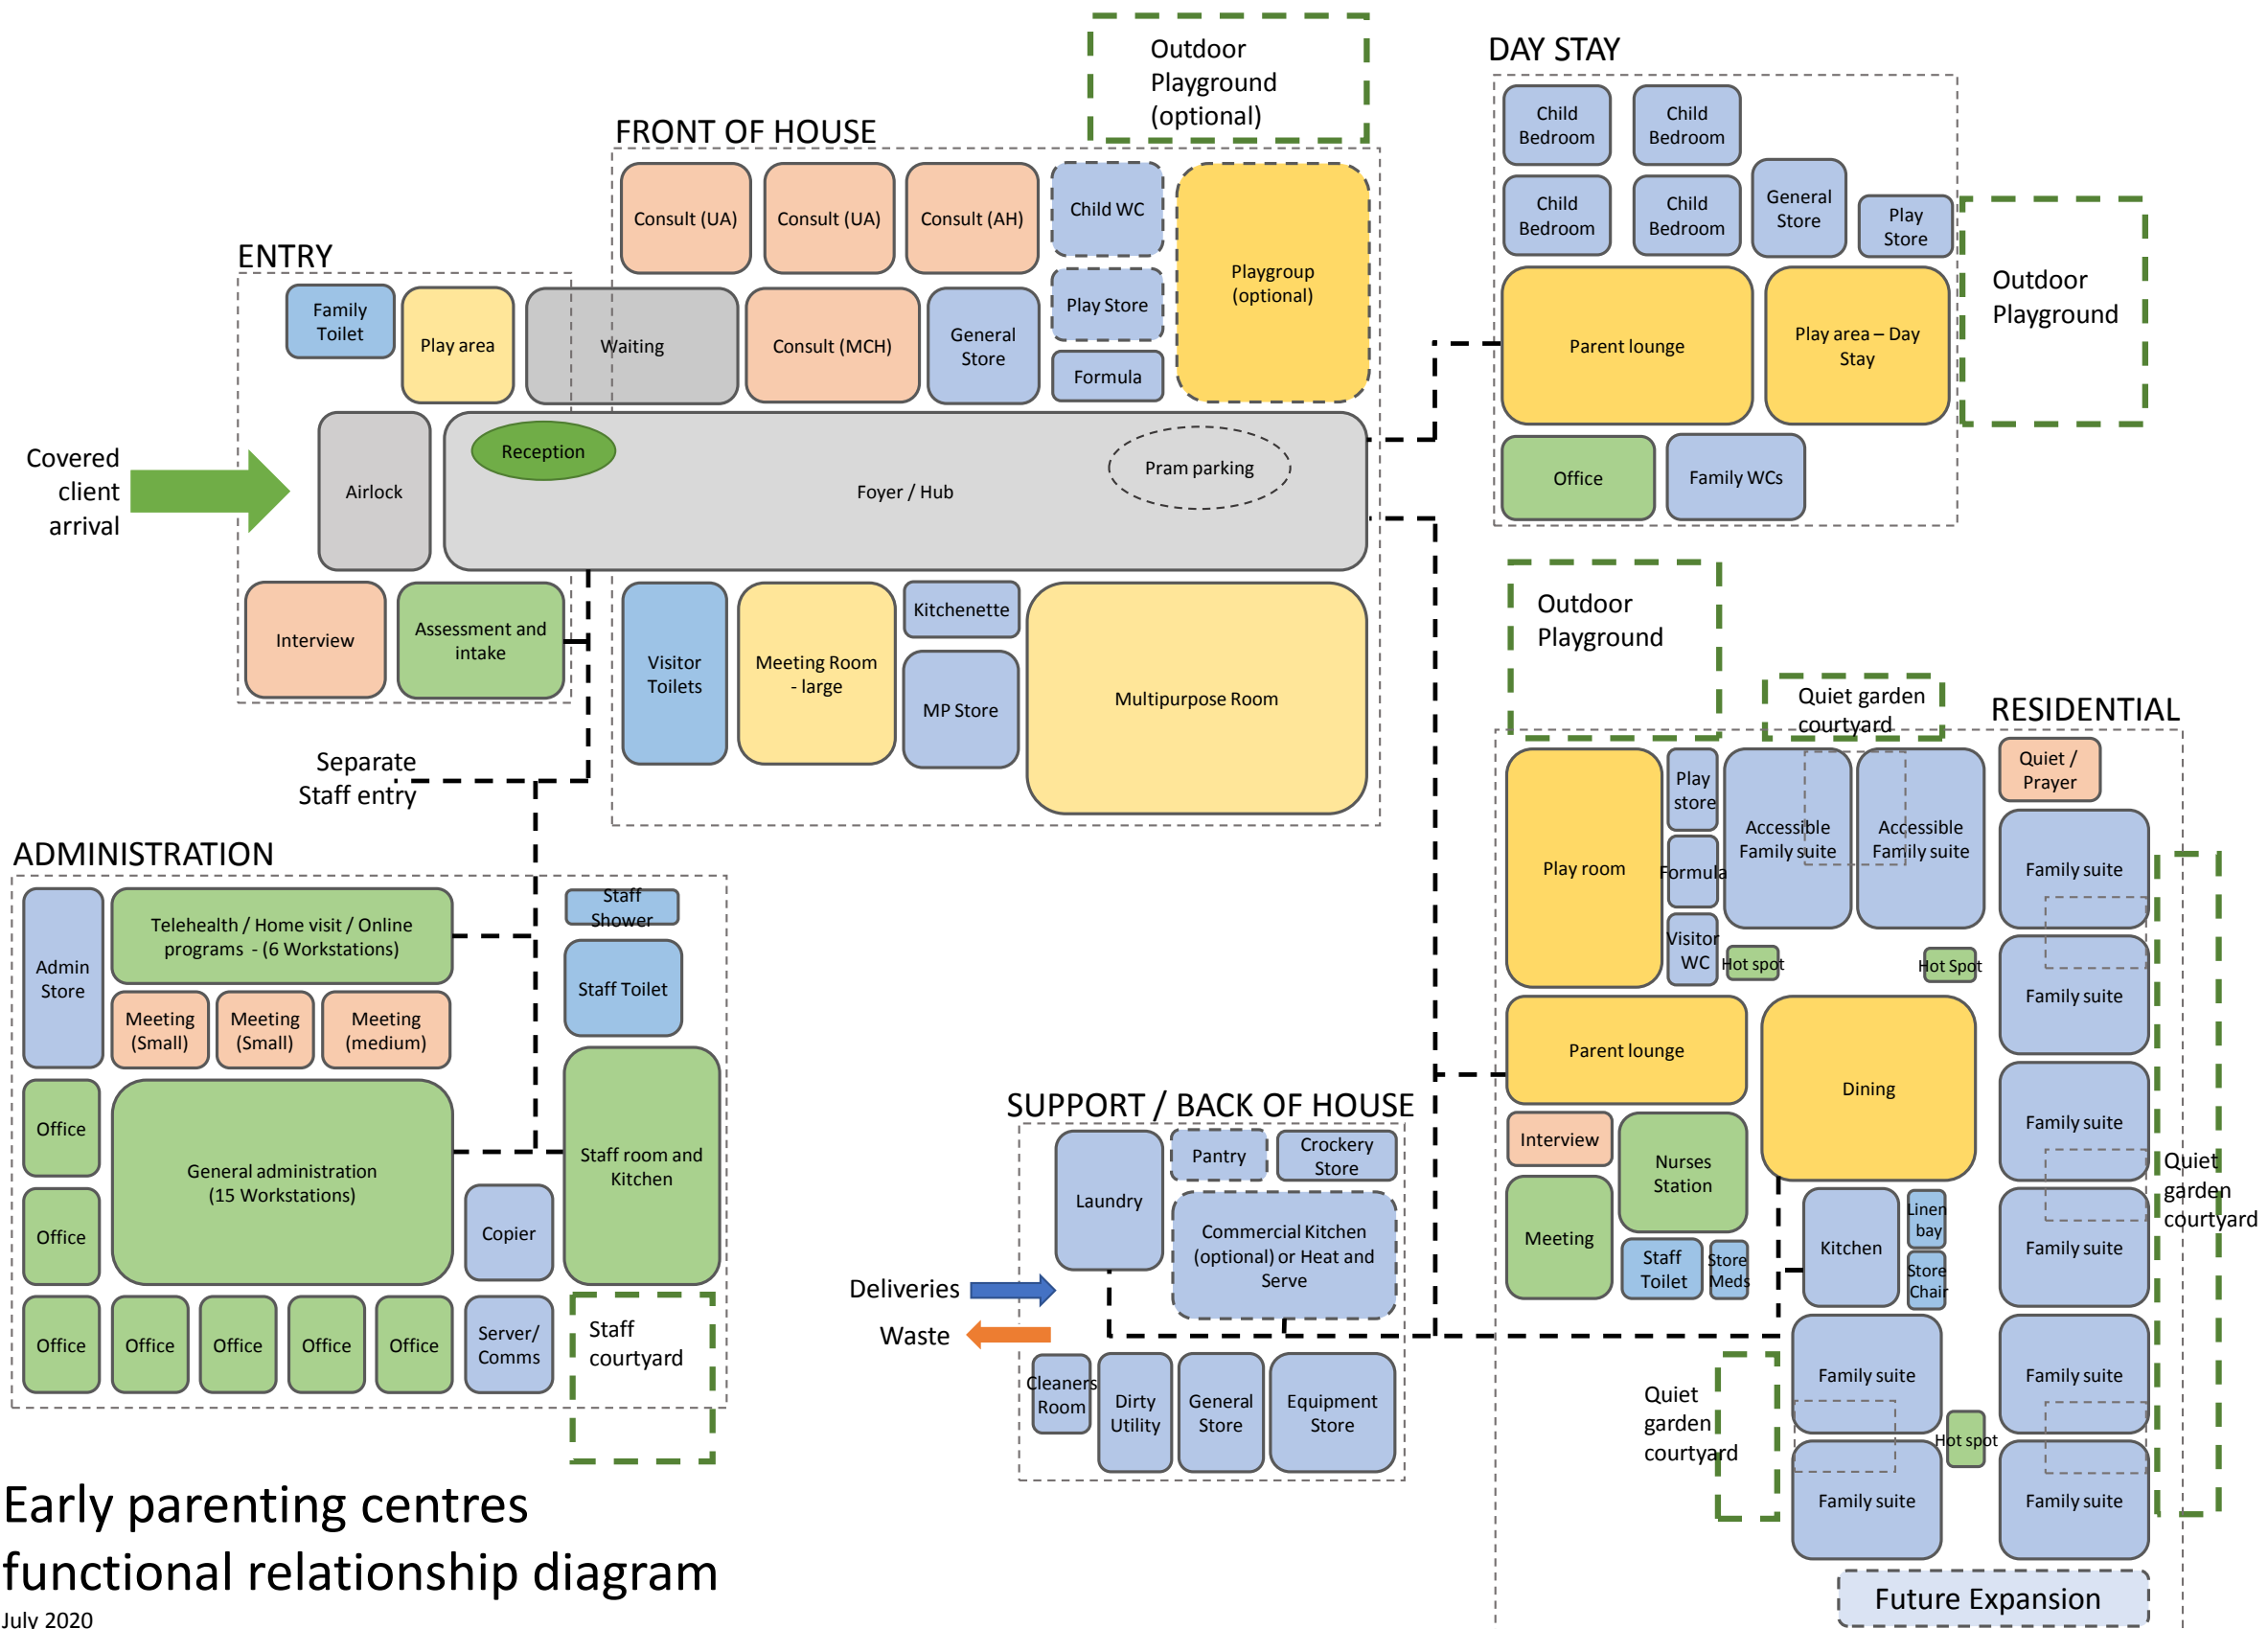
Outdoor Playground (optional)

DAY STAY

Child Bedroom
Child Bedroom
Child Bedroom
Child Bedroom
General Store
Play Store
Outdoor Playground
Parent lounge
Play area – Day Stay
Office
Family WCs

FRONT OF HOUSE

Consult (UA)
Consult (UA)
Consult (AH)
Child WC
Play Store
Formula
Playgroup (optional)
Consult (MCH)
General Store

ENTRY

Family Toilet
Play area
Waiting

Covered client arrival

Airlock
Reception
Foyer / Hub
Pram parking
Interview
Assessment and intake
Visitor Toilets
Meeting Room - large
Kitchenette
MP Store
Multipurpose Room

Separate Staff entry

Outdoor Playground

Quiet garden courtyard

RESIDENTIAL

Play room
Play store
Formula
Visitor WC
Accessible Family suite
Accessible Family suite
Quiet / Prayer
Family suite
Family suite
Hot spot
Hot Spot
Parent lounge
Dining
Family suite
Quiet garden courtyard
Interview
Nurses Station
Meeting
Staff Toilet
Store Meds
Kitchen
Linen bay
Store Chair
Family suite
Family suite
Family suite
Hot spot
Family suite
Family suite
Quiet garden courtyard
Future Expansion

ADMINISTRATION

Admin Store
Telehealth / Home visit / Online programs - (6 Workstations)
Staff Shower
Staff Toilet
Meeting (Small)
Meeting (Small)
Meeting (medium)
Office
General administration (15 Workstations)
Staff room and Kitchen
Office
Copier
Office
Office
Office
Office
Office
Server/ Comms
Staff courtyard

SUPPORT / BACK OF HOUSE

Laundry
Pantry
Crockery Store
Commercial Kitchen (optional) or Heat and Serve
Deliveries
Waste
Cleaners Room
Dirty Utility
General Store
Equipment Store

Early parenting centres functional relationship diagram
July 2020